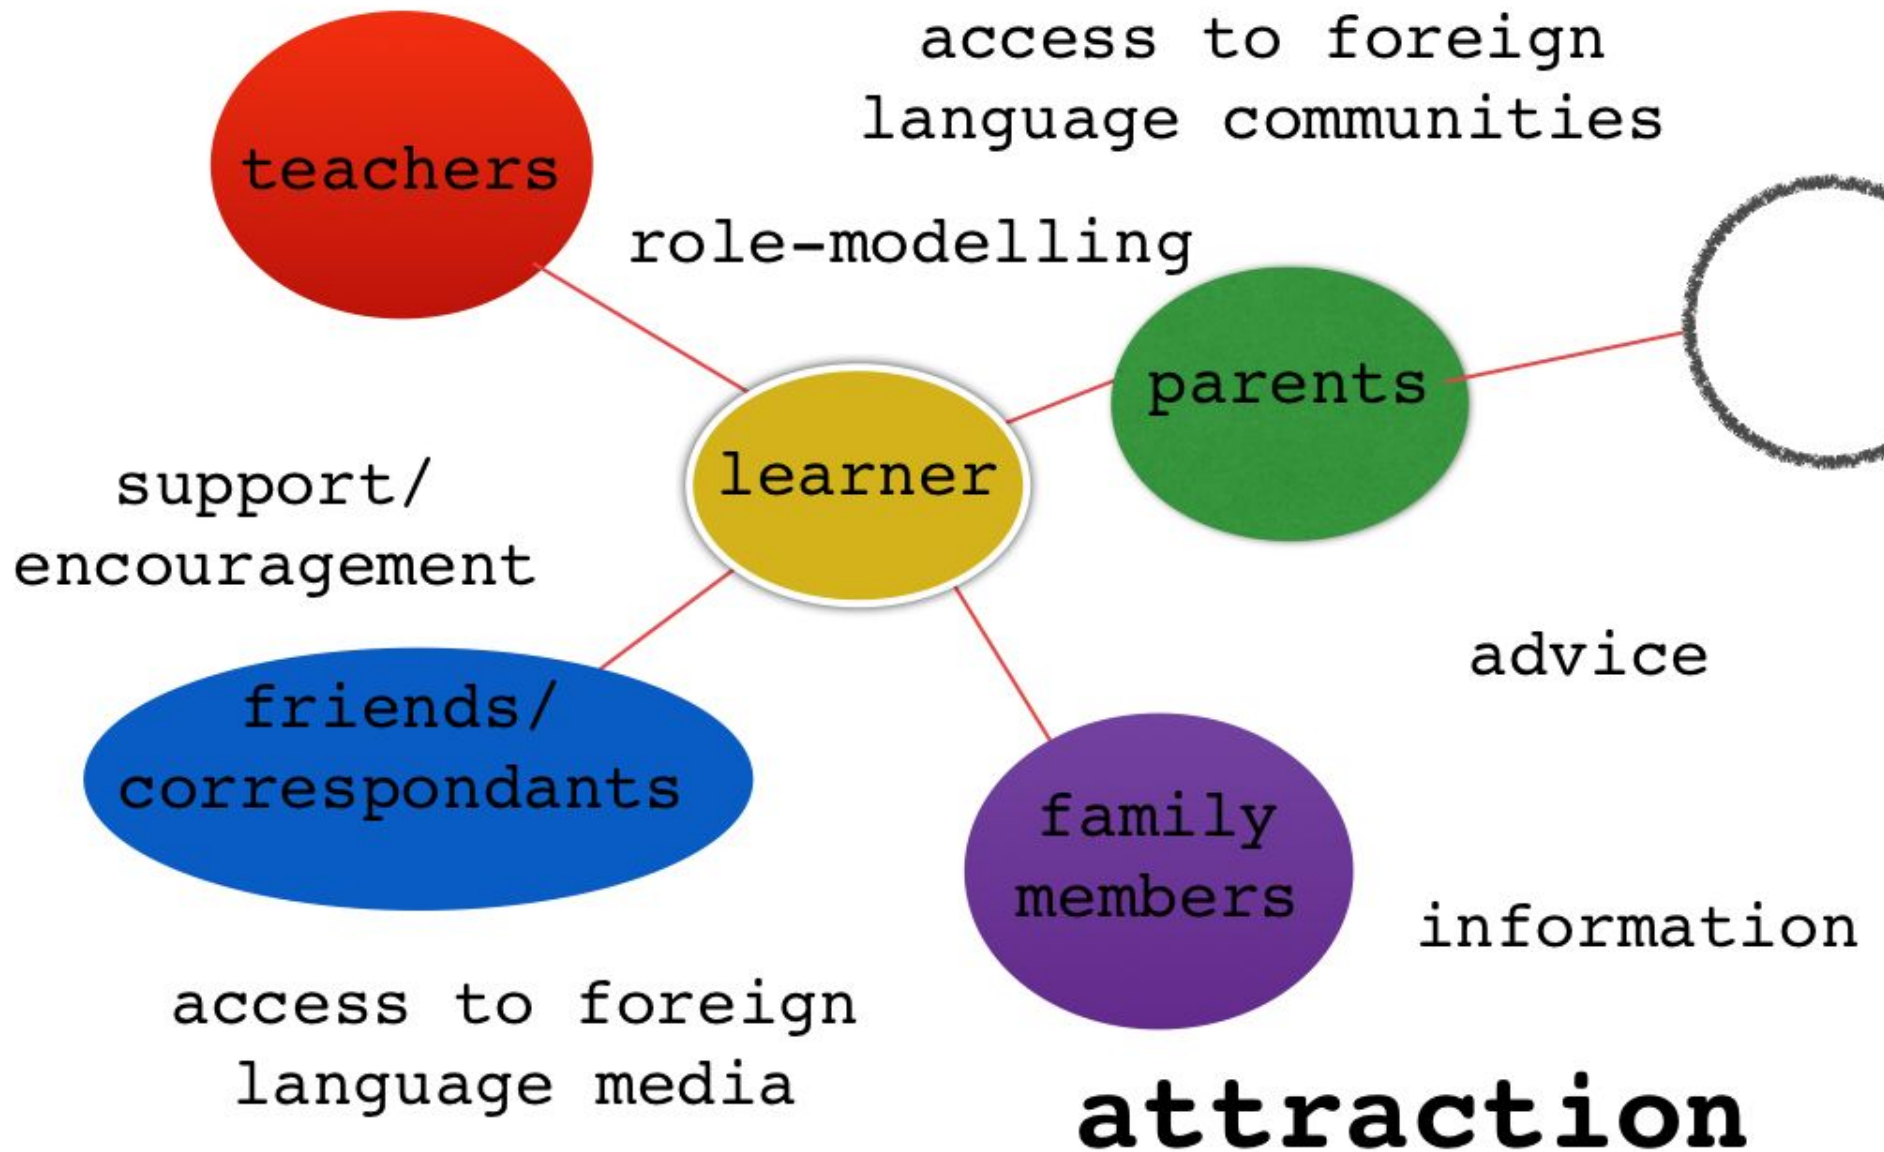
access to foreign language communities

teachers

role-modelling

parents

learner

support/ encouragement

advice

friends/ correspondants

family members

information

access to foreign language media

attraction